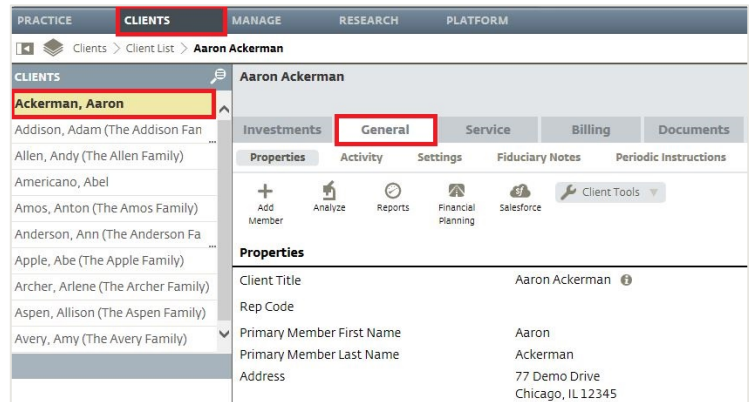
PRACTICE CLIENTS MANAGE RESEARCH PLATFORM

Clients > Client List > Aaron Ackerman

CLIENTS

Ackerman, Aaron
Addison, Adam (The Addison Fan
Allen, Andy (The Allen Family)
Americano, Abel
Amos, Anton (The Amos Family)
Anderson, Ann (The Anderson Fa
Apple, Abe (The Apple Family)
Archer, Arlene (The Archer Family)
Aspen, Allison (The Aspen Family)
Avery, Amy (The Avery Family)

Aaron Ackerman

Investments General Service Billing Documents

Properties Activity Settings Fiduciary Notes Periodic Instructions

Add Member Analyze Reports Financial Planning Salesforce Client Tools

Properties

| | |
|---|---|
| Client Title | Aaron Ackerman |
| Rep Code | |
| Primary Member First Name | Aaron |
| Primary Member Last Name | Ackerman |
| Address | 77 Demo Drive Chicago, IL 12345 |